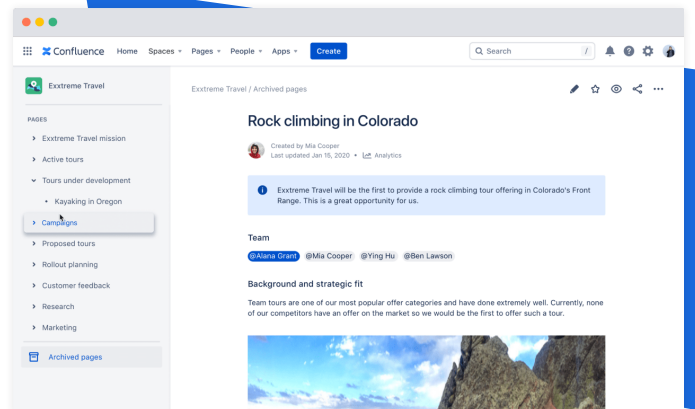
Confluence Home Spaces Pages People Apps Create

Search /

Exxtreme Travel

PAGES

Exxtreme Travel mission

Active tours

Tours under development

Kayaking in Oregon

Campaigns

Proposed tours

Rollout planning

Customer feedback

Research

Marketing

Archived pages

Exxtreme Travel / Archived pages

Rock climbing in Colorado

Created by Mia Cooper
Last updated Jan 15, 2020 Analytics

Exxtreme Travel will be the first to provide a rock climbing tour offering in Colorado's Front Range. This is a great opportunity for us.

Team

@Alana Grant @Mia Cooper @Ying Hu @Ben Lawson

Background and strategic fit

Team tours are one of our most popular offer categories and have done extremely well. Currently, none of our competitors have an offer on the market so we would be the first to offer such a tour.